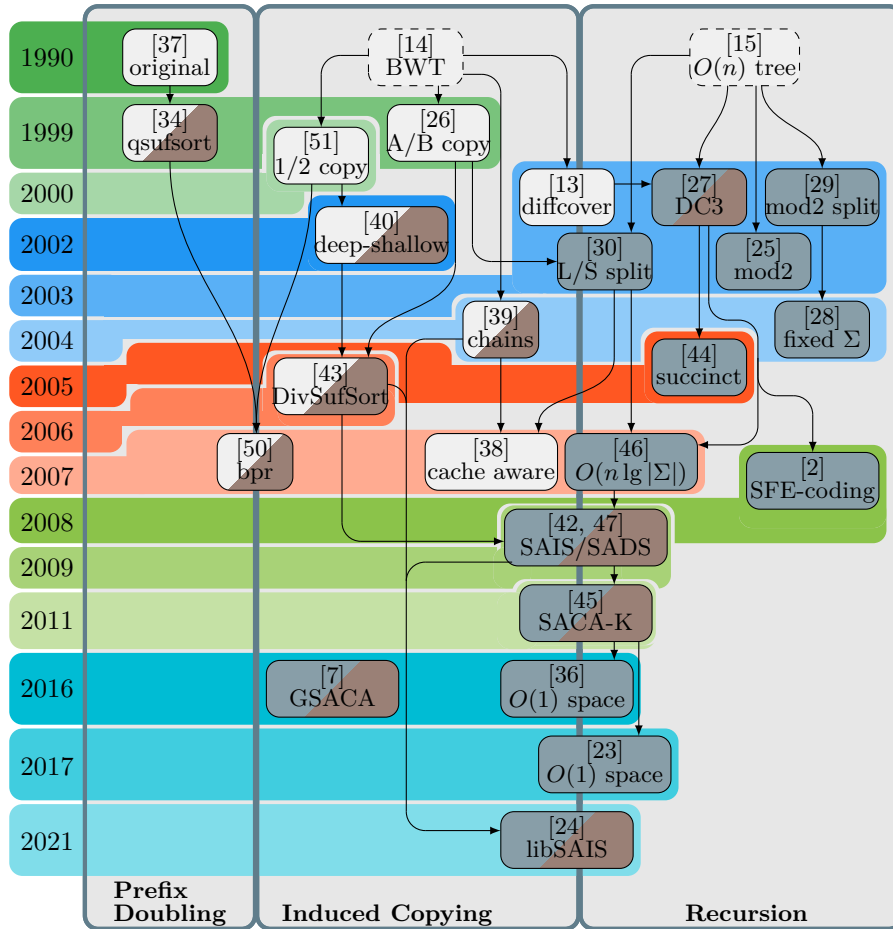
1990
1999
2000
2002
2003
2004
2005
2006
2007
2008
2009
2011
2016
2017
2021

[37] original
[14] BWT
[15] $O(n)$ tree
[34] qsufsort
[51] 1/2 copy
[26] A/B copy
[13] diffcover
[27] DC3
[29] mod2 split
[40] deep-shallow
[30] L/S split
[25] mod2
[39] chains
[28] fixed $\Sigma$
[43] DivSufSort
[44] succinct
[50] bpr
[38] cache aware
[46] $O(n \lg |\Sigma|)$
[2] SFE-coding
[42, 47] SAIS/SADS
[45] SACA-K
[7] GSACA
[36] $O(1)$ space
[23] $O(1)$ space
[24] libSAIS

Prefix Doubling
Induced Copying
Recursion